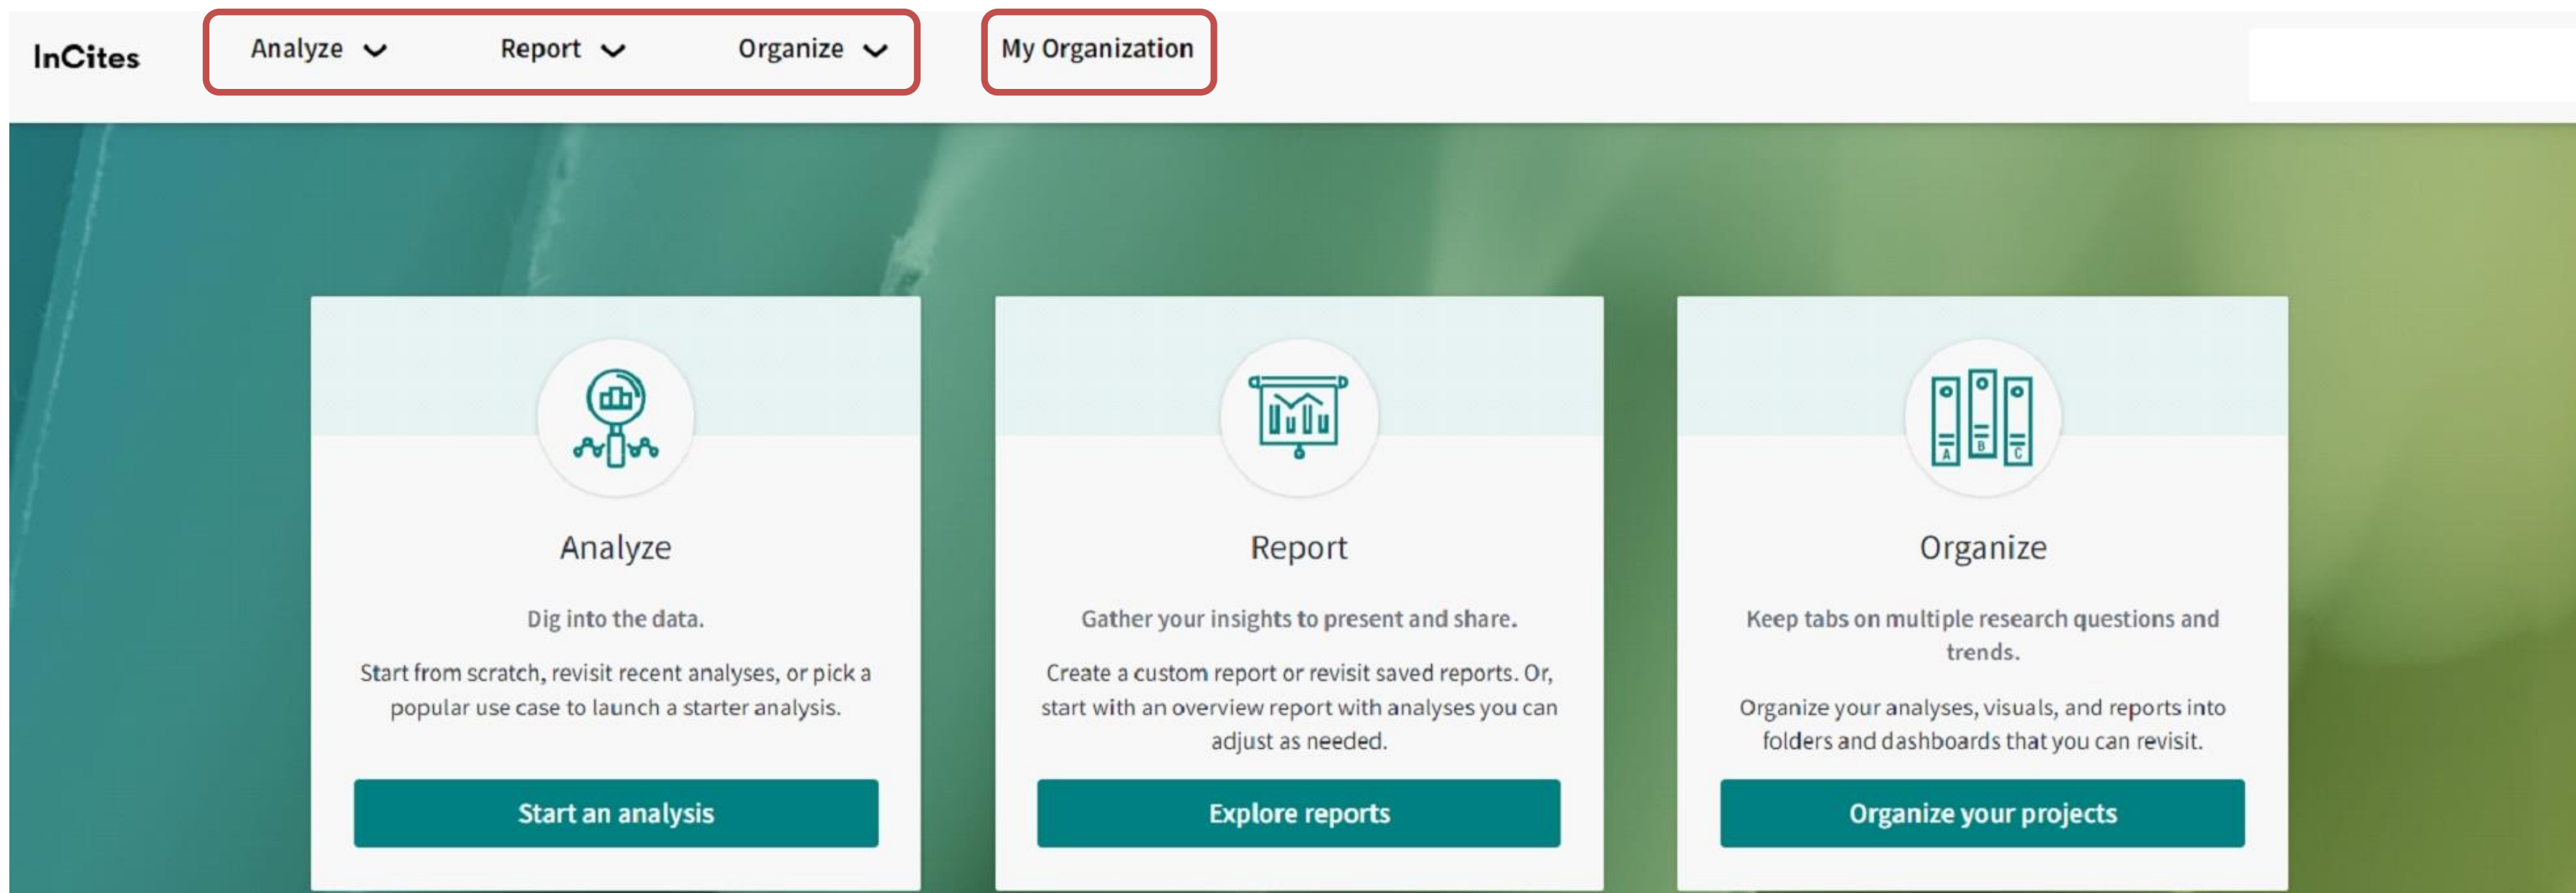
InCites

Analyze Report Organize

My Organization

Analyze

Dig into the data.

Start from scratch, revisit recent analyses, or pick a popular use case to launch a starter analysis.

Start an analysis

Report

Gather your insights to present and share.

Create a custom report or revisit saved reports. Or, start with an overview report with analyses you can adjust as needed.

Explore reports

Organize

Keep tabs on multiple research questions and trends.

Organize your analyses, visuals, and reports into folders and dashboards that you can revisit.

Organize your projects